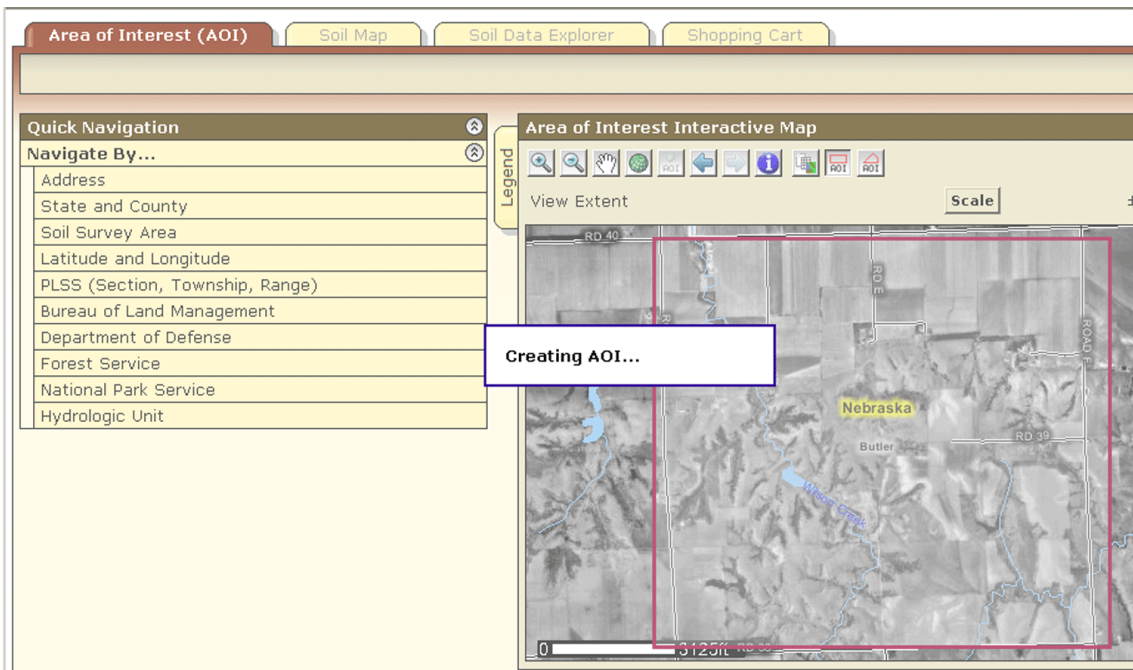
Area of Interest (AOI)
Soil Map
Soil Data Explorer
Shopping Cart

Quick Navigation
Navigate By...
Address
State and County
Soil Survey Area
Latitude and Longitude
PLSS (Section, Township, Range)
Bureau of Land Management
Department of Defense
Forest Service
National Park Service
Hydrologic Unit

Legend

Area of Interest Interactive Map
AOI
AOI
AOI
View Extent
Scale

RD 40
RD E
ROAD F
Creating AOI...
Nebraska
Butler
RD 39
Wilson Creek
0
3125ft
RD 38